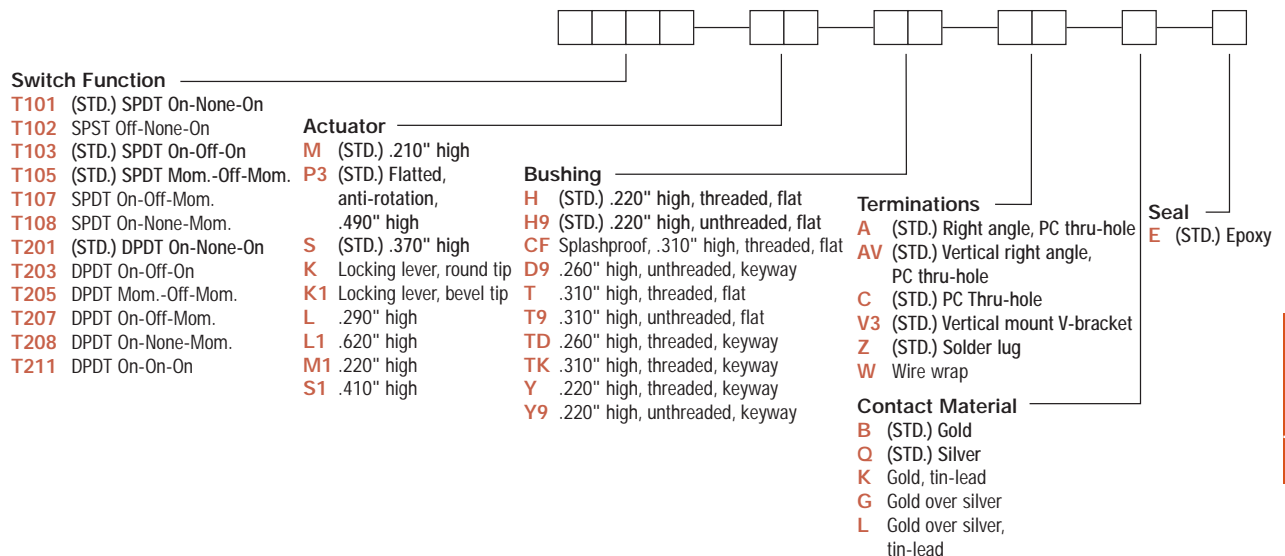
Switch Function
T101 (STD.) SPDT On-None-On
T102 SPST Off-None-On
T103 (STD.) SPDT On-Off-On
T105 (STD.) SPDT Mom.-Off-Mom.
T107 SPDT On-Off-Mom.
T108 SPDT On-None-Mom.
T201 (STD.) DPDT On-None-On
T203 DPDT On-Off-On
T205 DPDT Mom.-Off-Mom.
T207 DPDT On-Off-Mom.
T208 DPDT On-None-Mom.
T211 DPDT On-On-On

Actuator
M (STD.) .210" high
P3 (STD.) Flatted, anti-rotation, .490" high
S (STD.) .370" high
K Locking lever, round tip
K1 Locking lever, bevel tip
L .290" high
L1 .620" high
M1 .220" high
S1 .410" high

Bushing
H (STD.) .220" high, threaded, flat
H9 (STD.) .220" high, unthreaded, flat
CF Splashproof, .310" high, threaded, flat
D9 .260" high, unthreaded, keyway
T .310" high, threaded, flat
T9 .310" high, unthreaded, flat
TD .260" high, threaded, keyway
TK .310" high, threaded, keyway
Y .220" high, threaded, keyway
Y9 .220" high, unthreaded, keyway

Terminations
A (STD.) Right angle, PC thru-hole
AV (STD.) Vertical right angle, PC thru-hole
C (STD.) PC Thru-hole
V3 (STD.) Vertical mount V-bracket
Z (STD.) Solder lug
W Wire wrap

Contact Material
B (STD.) Gold
Q (STD.) Silver
K Gold, tin-lead
G Gold over silver
L Gold over silver, tin-lead

Seal
E (STD.) Epoxy